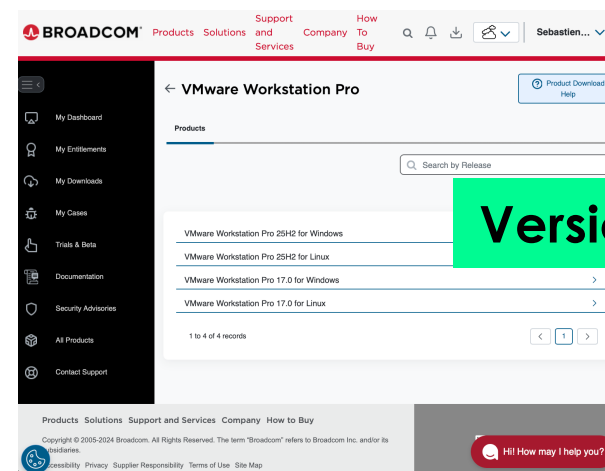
BROADCOM® Products Solutions Support and Services Company How To Buy Sebastien...

My Dashboard
My Entitlements
My Downloads
My Cases
Trials & Beta
Documentation
Security Advisories
All Products
Contact Support

← VMware Workstation Pro

Product Download Help

Products

Search by Release

Versi

VMware Workstation Pro 25H2 for Windows
VMware Workstation Pro 25H2 for Linux
VMware Workstation Pro 17.0 for Windows
VMware Workstation Pro 17.0 for Linux

1 to 4 of 4 records

1

Products Solutions Support and Services Company How to Buy

Copyright © 2005-2024 Broadcom. All Rights Reserved. The term "Broadcom" refers to Broadcom Inc. and/or its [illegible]bsidiaries.

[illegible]cessibility Privacy Supplier Responsibility Terms of Use Site Map

Hi! How may I help you?